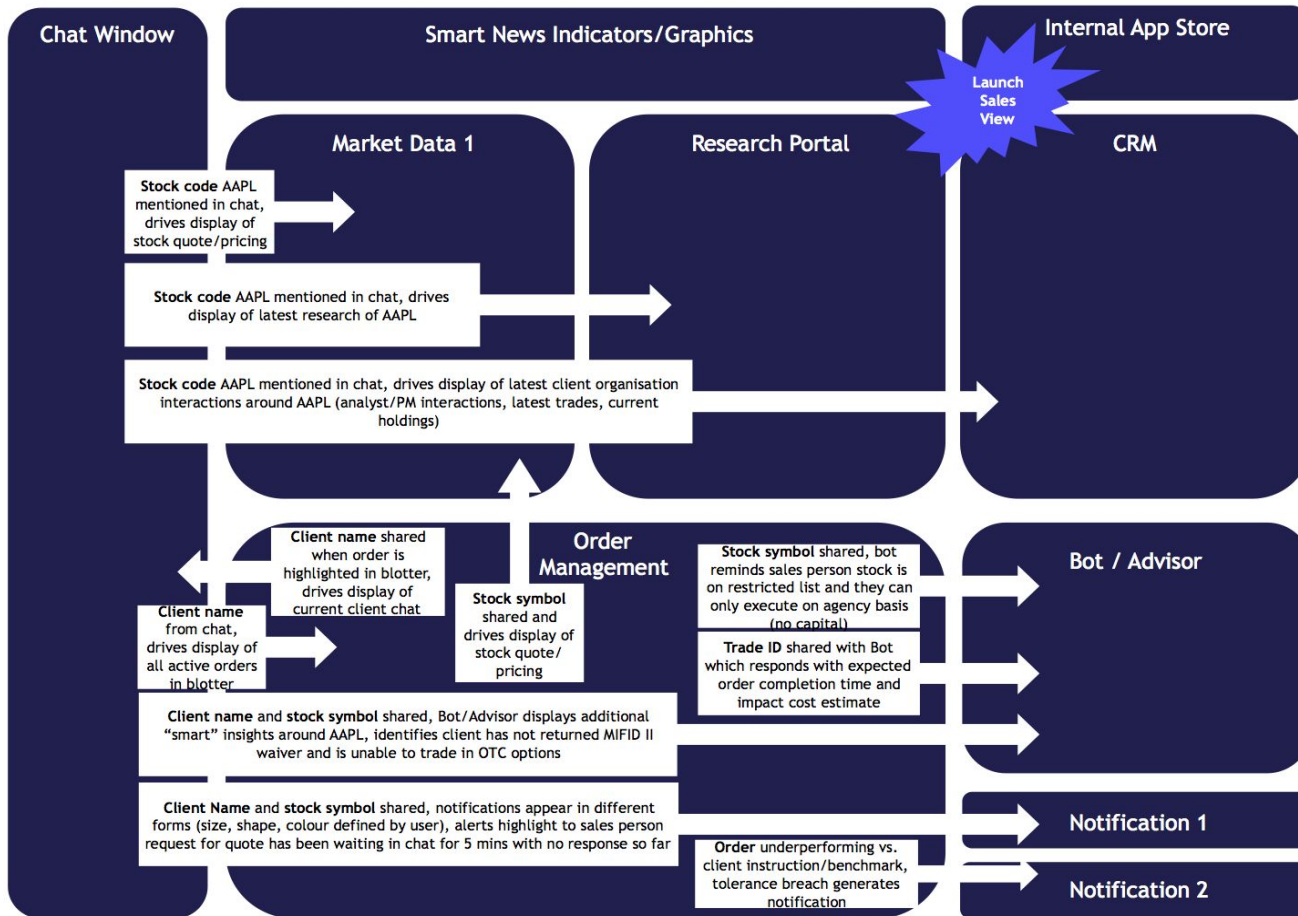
Chat Window

Smart News Indicators/Graphics

Internal App Store

Launch Sales View

Market Data 1

Research Portal

CRM

Stock code AAPL mentioned in chat, drives display of stock quote/pricing

Stock code AAPL mentioned in chat, drives display of latest research of AAPL

Stock code AAPL mentioned in chat, drives display of latest client organisation interactions around AAPL (analyst/PM interactions, latest trades, current holdings)

Client name shared when order is highlighted in blotter, drives display of current client chat

Order Management

Stock symbol shared, bot reminds sales person stock is on restricted list and they can only execute on agency basis (no capital)

Bot / Advisor

Client name from chat, drives display of all active orders in blotter

Stock symbol shared and drives display of stock quote/ pricing

Trade ID shared with Bot which responds with expected order completion time and impact cost estimate

Client name and stock symbol shared, Bot/Advisor displays additional "smart" insights around AAPL, identifies client has not returned MIFID II waiver and is unable to trade in OTC options

Client Name and stock symbol shared, notifications appear in different forms (size, shape, colour defined by user), alerts highlight to sales person request for quote has been waiting in chat for 5 mins with no response so far

Notification 1

Order underperforming vs. client instruction/benchmark, tolerance breach generates notification

Notification 2